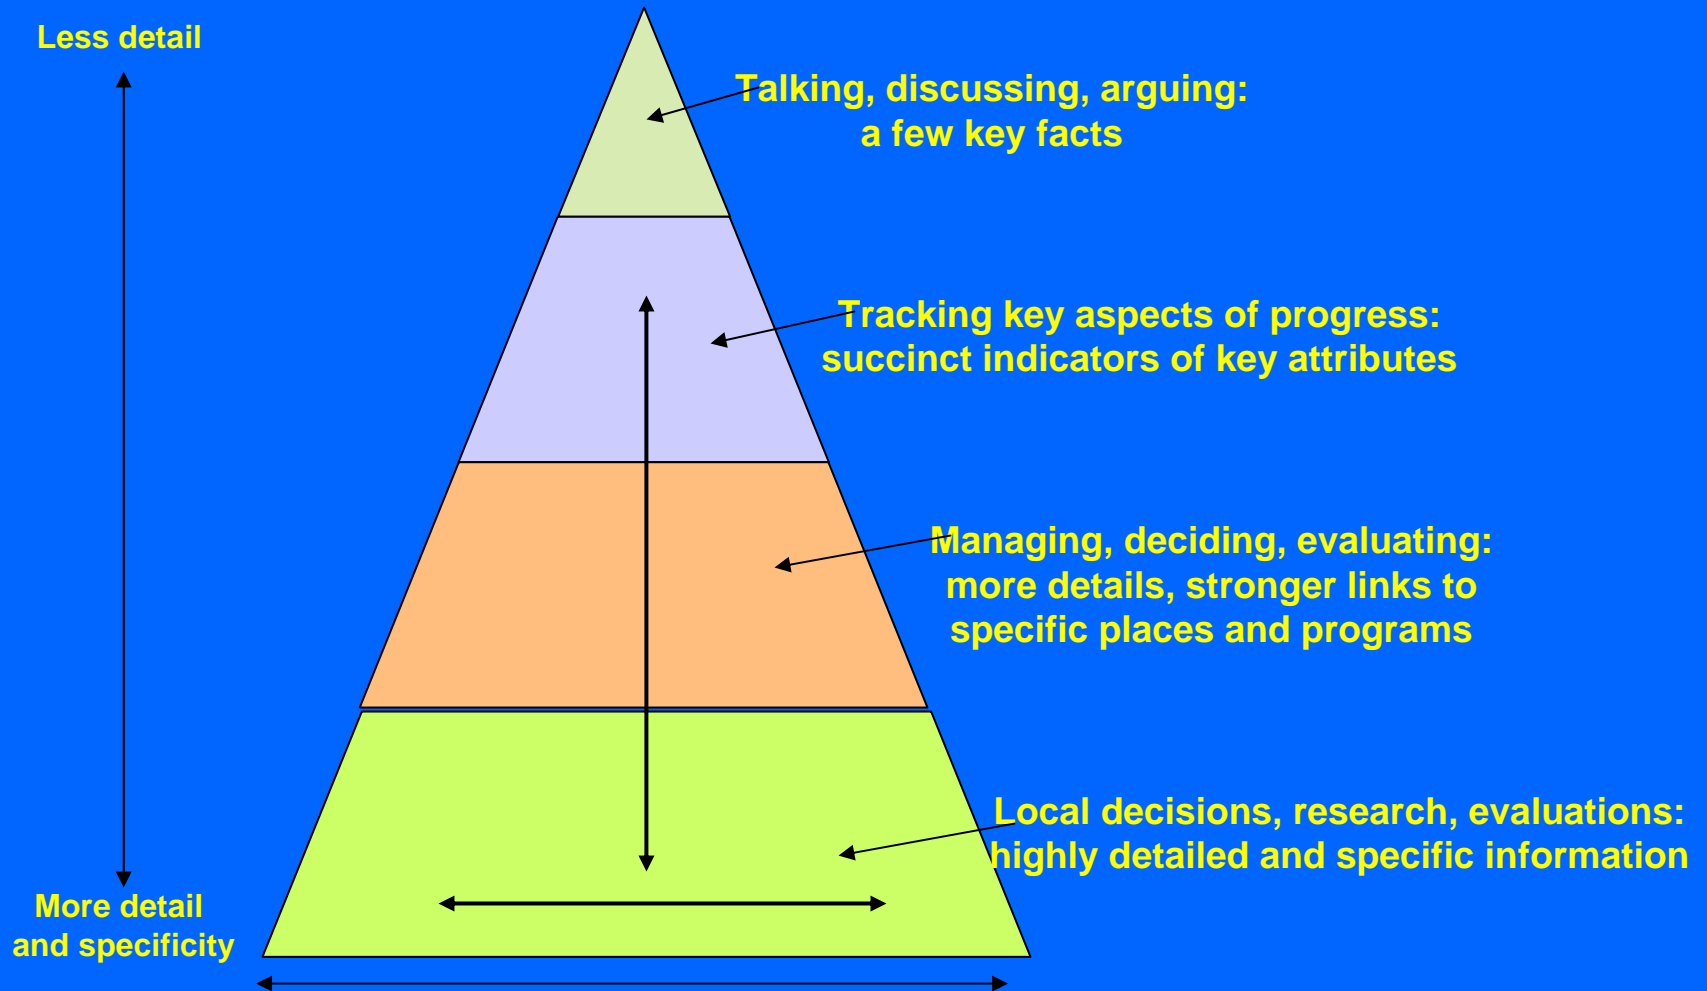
Less detail

Talking, discussing, arguing: a few key facts

Tracking key aspects of progress: succinct indicators of key attributes

Managing, deciding, evaluating: more details, stronger links to specific places and programs

Local decisions, research, evaluations: highly detailed and specific information

More detail and specificity